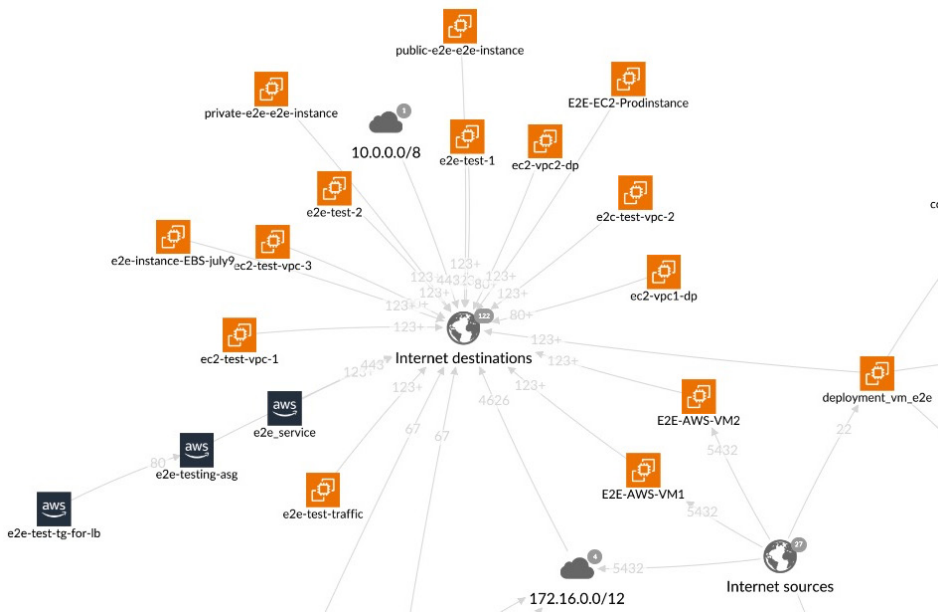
public-e2e-e2e-instance

E2E-EC2-Prodinstance

private-e2e-e2e-instance

1

10.0.0.0/8

e2e-test-1

ec2-vpc2-dp

e2e-test-2

e2c-test-vpc-2

e2e-instance-EBS-july9

ec2-test-vpc-3

ec2-vpc1-dp

123+

443

123+

80

123+

123+

123+

123+

80+

123+

122

Internet destinations

ec2-test-vpc-1

123+

443

123+

123+

123+

123+

aws

e2e_service

deployment_vm_e2e

aws

e2e-testing-asg

80

67

67

4626

E2E-AWS-VM2

22

aws

e2e-test-tg-for-lb

e2e-test-traffic

5432

E2E-AWS-VM1

5432

27

4

5432

Internet sources

172.16.0.0/12